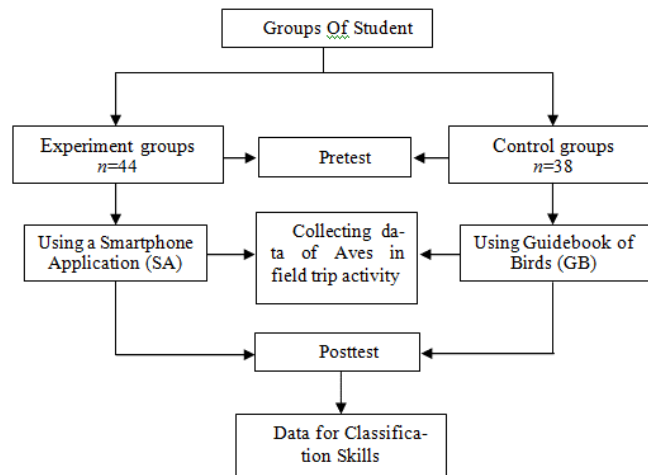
Groups Of Student

Experiment groups
$n$=44

Pretest

Control groups
$n$=38

Using a Smartphone Application (SA)

Collecting data of Aves in field trip activity

Using Guidebook of Birds (GB)

Posttest

Data for Classification Skills